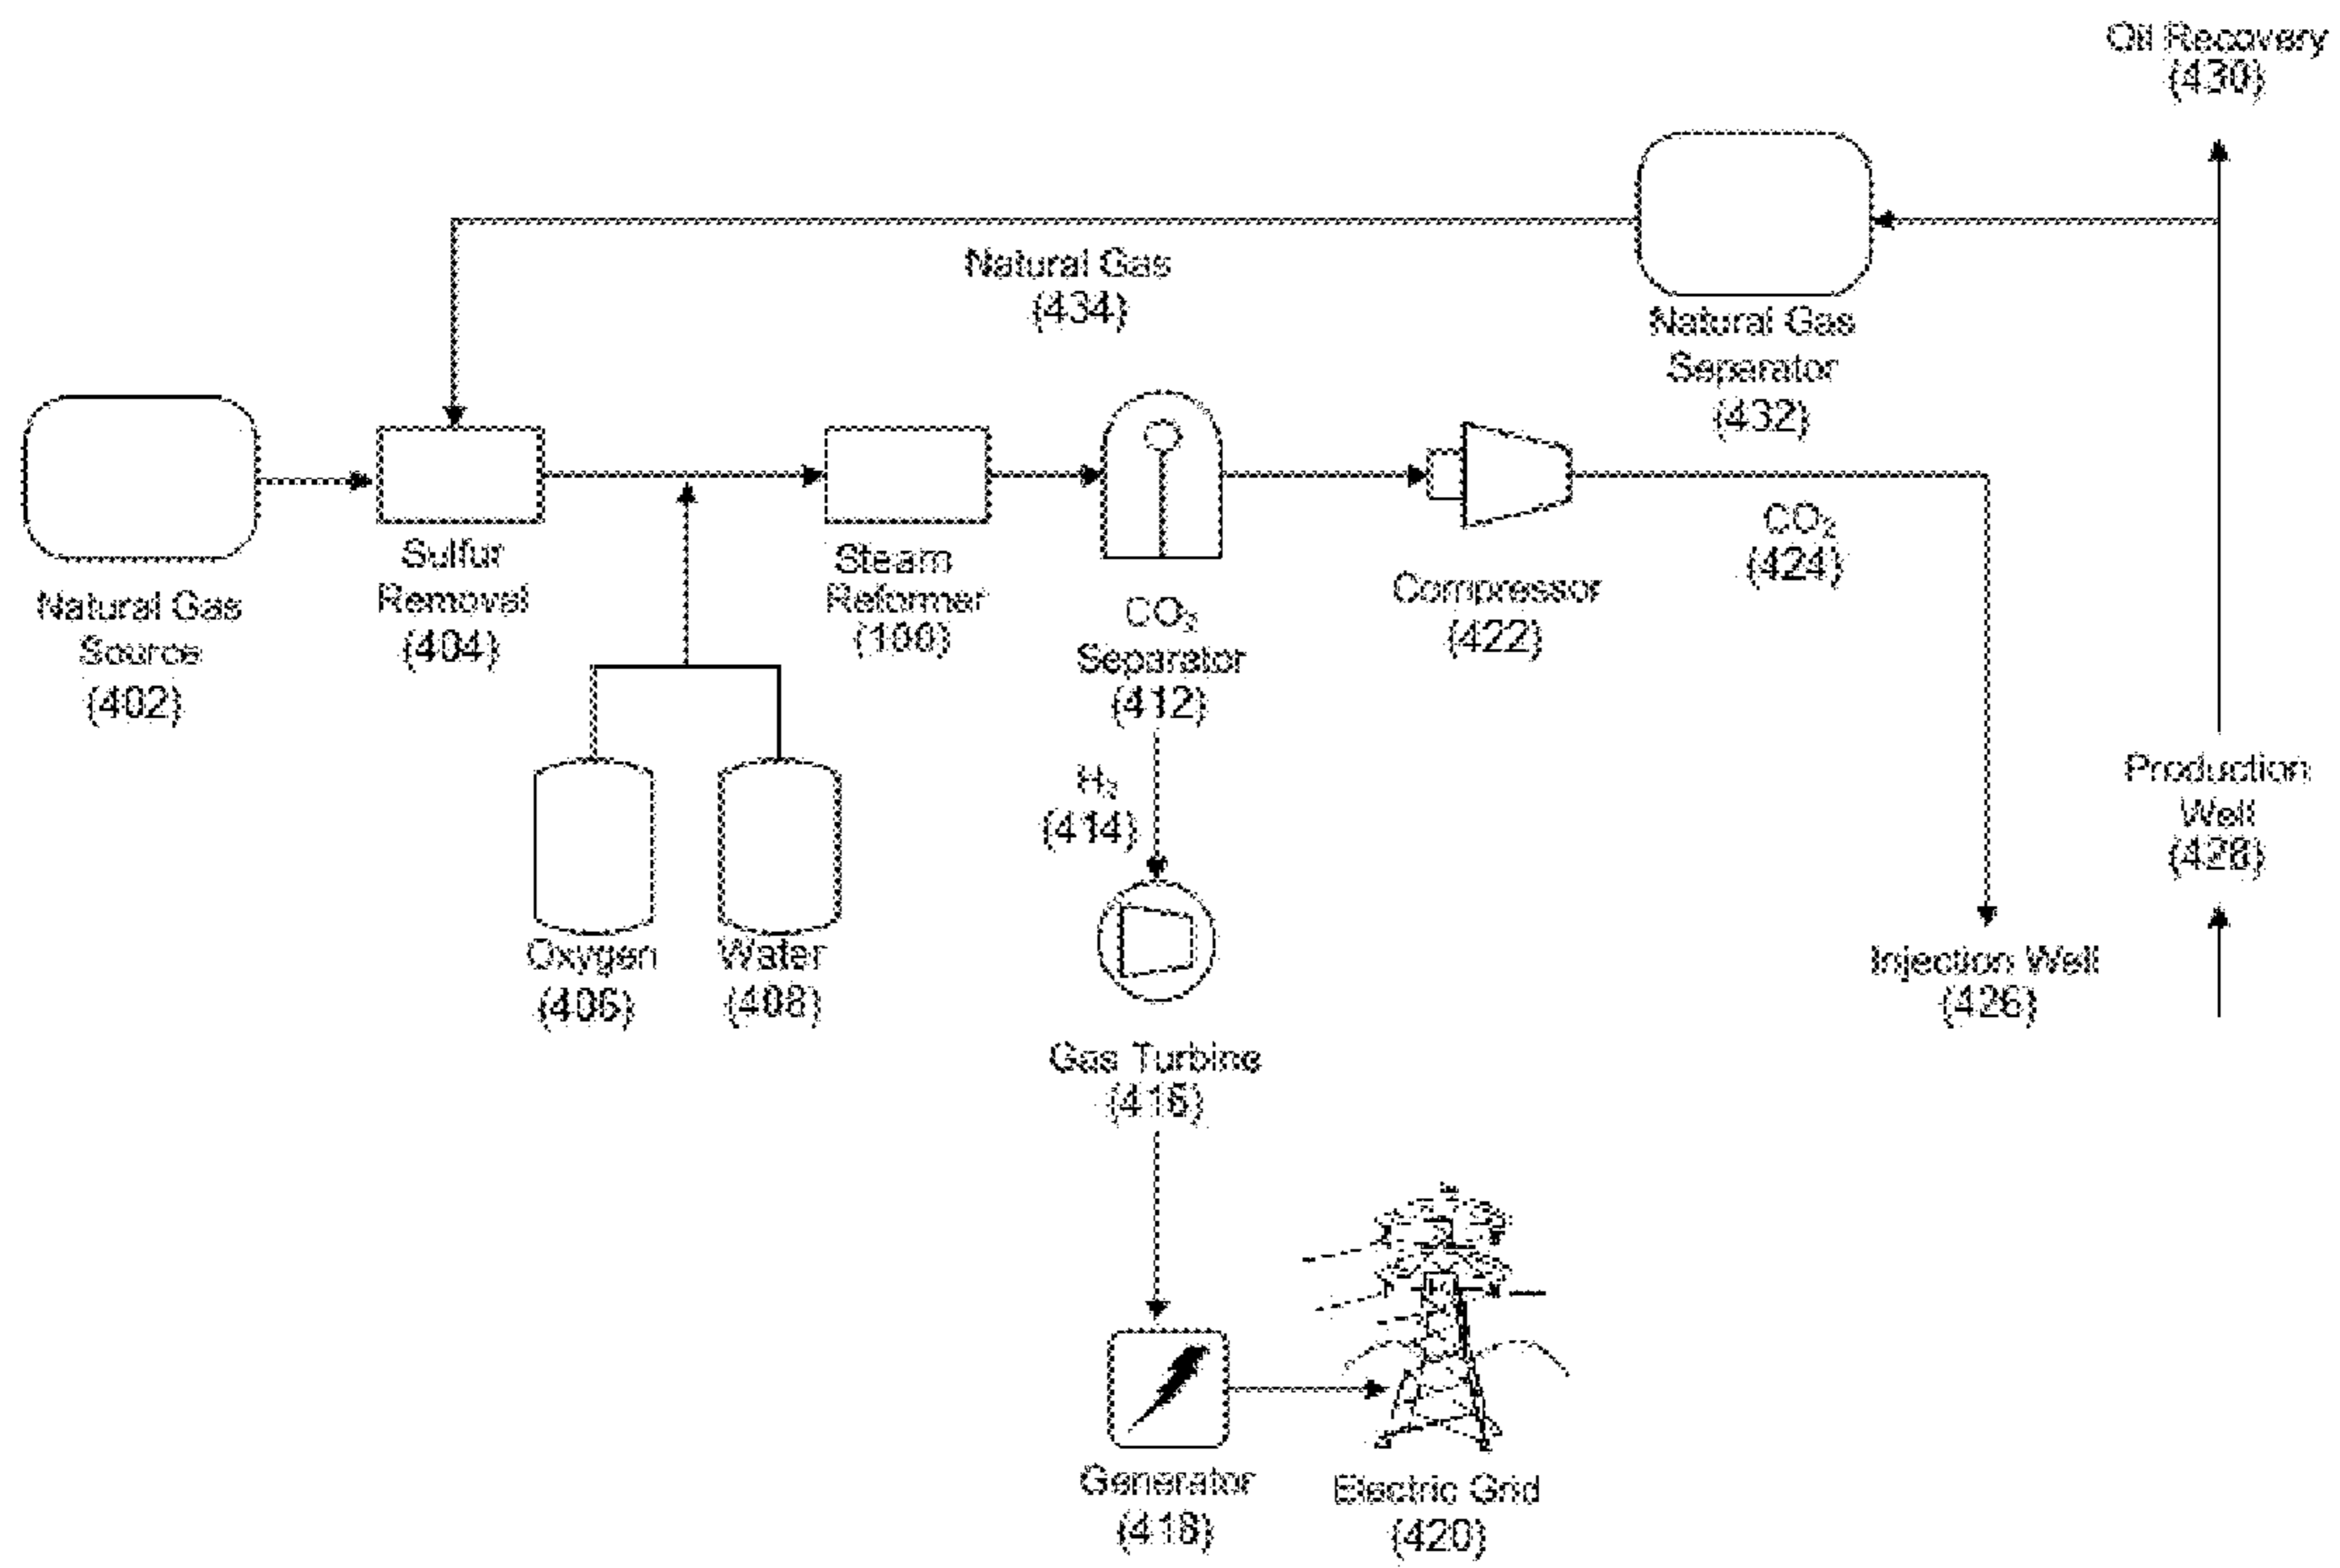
Oil Recovery
(430)

Natural Gas
(434)

Natural Gas
Separator
(432)

Natural Gas
Source
(402)

Sulfur
Removal
(404)

Steam
Reformer
(100)

$CO_2$
Separator
(412)

Compressor
(422)

$CO_2$
(424)

Production
Well
(428)

$H_2$
(414)

Oxygen
(406)

Water
(408)

Injection Well
(426)

Gas Turbine
(416)

Generator
(418)

Electric Grid
(420)